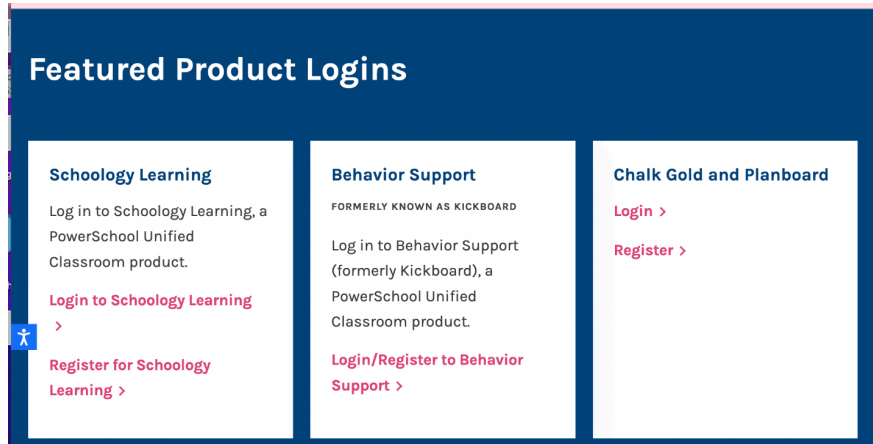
Featured Product Logins

Schoology Learning

Log in to Schoology Learning, a PowerSchool Unified Classroom product.

Login to Schoology Learning >

Register for Schoology Learning >

Behavior Support

FORMERLY KNOWN AS KICKBOARD

Log in to Behavior Support (formerly Kickboard), a PowerSchool Unified Classroom product.

Login/Register to Behavior Support >

Chalk Gold and Planboard

Login >

Register >